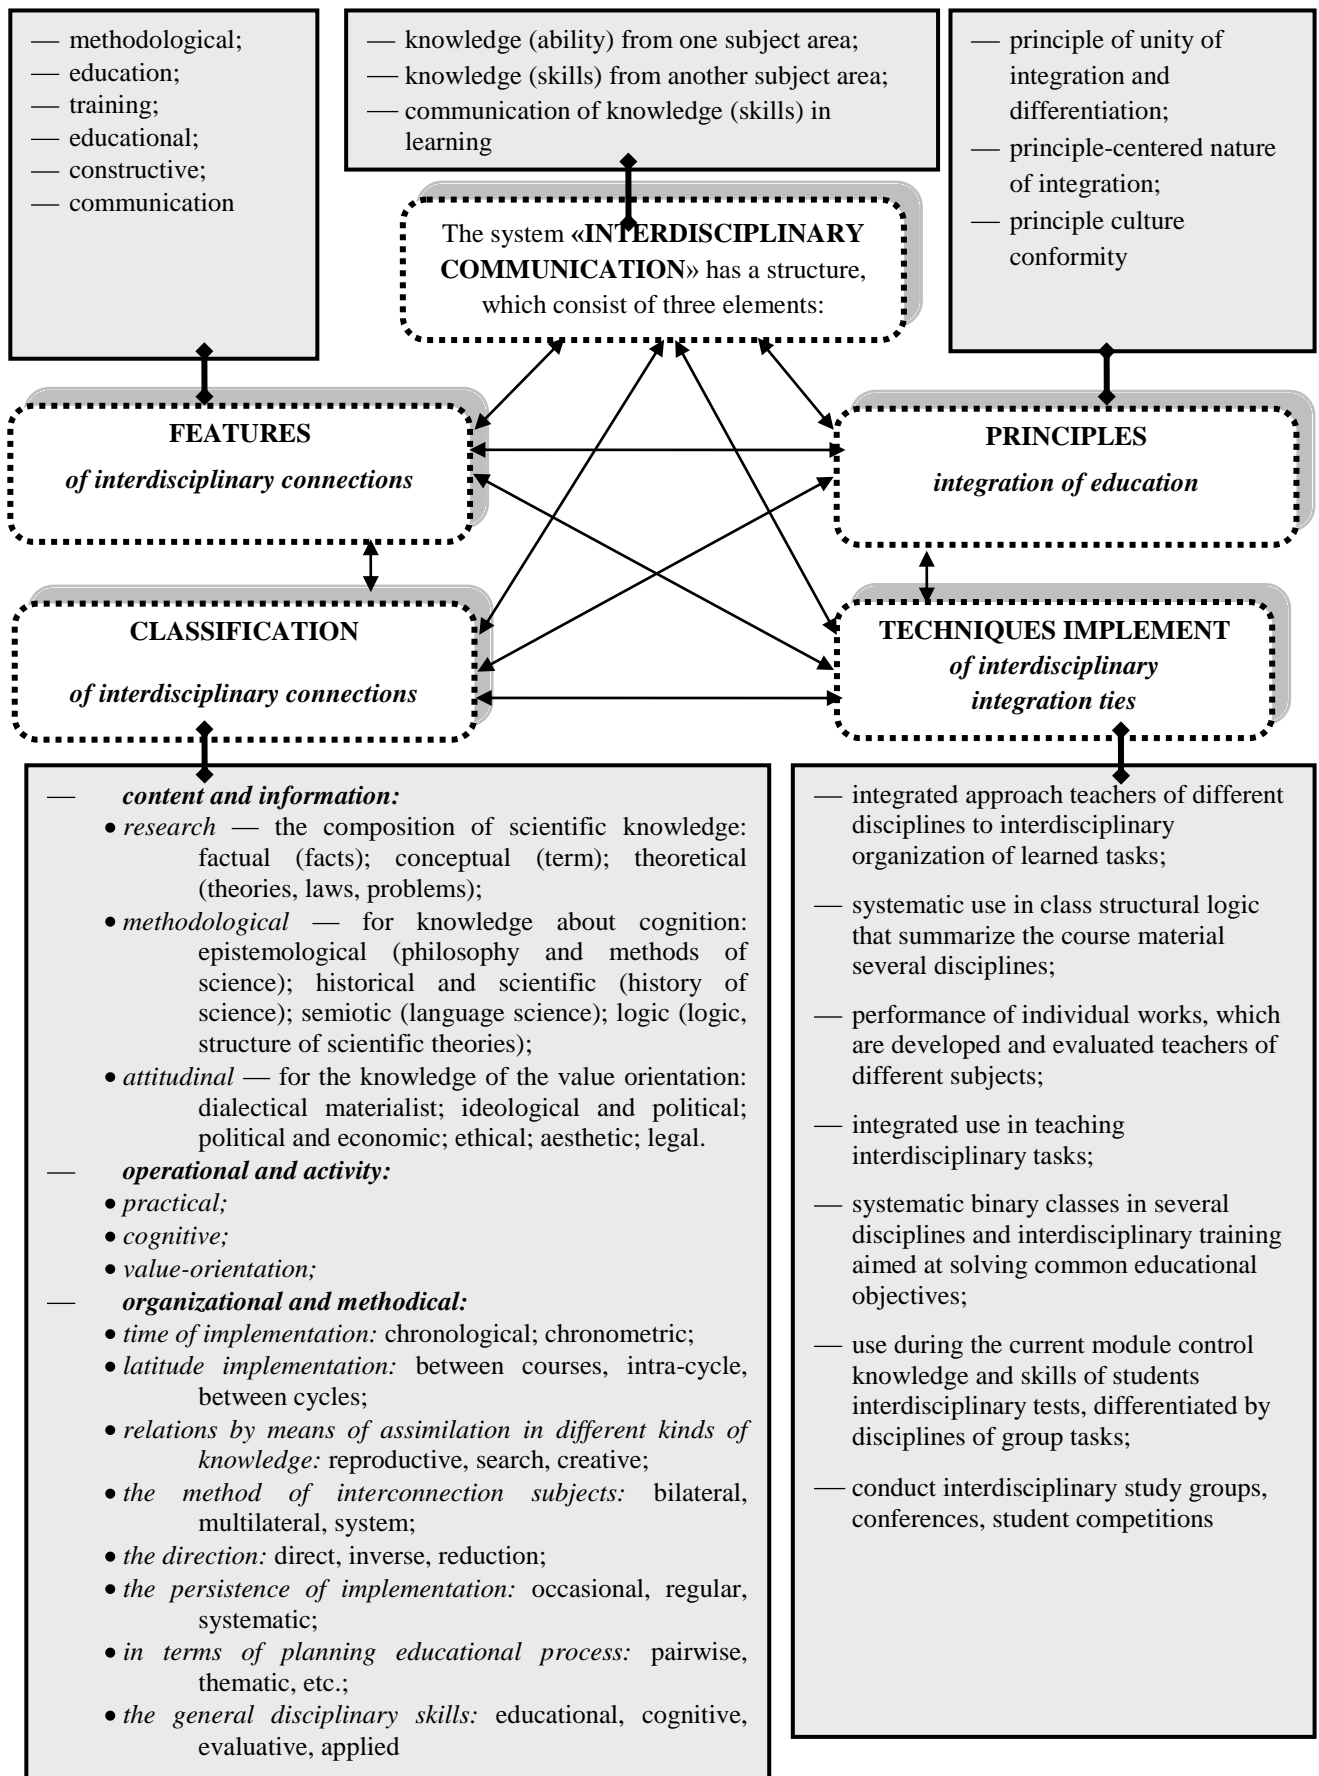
— methodological;
— education;
— training;
— educational;
— constructive;
— communication

— knowledge (ability) from one subject area;
— knowledge (skills) from another subject area;
— communication of knowledge (skills) in learning

— principle of unity of integration and differentiation;
— principle-centered nature of integration;
— principle culture conformity

The system «INTERDISCIPLINARY COMMUNICATION» has a structure, which consist of three elements:

FEATURES
of interdisciplinary connections

PRINCIPLES
integration of education

CLASSIFICATION
of interdisciplinary connections

TECHNIQUES IMPLEMENT
of interdisciplinary integration ties

— content and information:
• research — the composition of scientific knowledge: factual (facts); conceptual (term); theoretical (theories, laws, problems);
• methodological — for knowledge about cognition: epistemological (philosophy and methods of science); historical and scientific (history of science); semiotic (language science); logic (logic, structure of scientific theories);
• attitudinal — for the knowledge of the value orientation: dialectical materialist; ideological and political; political and economic; ethical; aesthetic; legal.
— operational and activity:
• practical;
• cognitive;
• value-orientation;
— organizational and methodical:
• time of implementation: chronological; chronometric;
• latitude implementation: between courses, intra-cycle, between cycles;
• relations by means of assimilation in different kinds of knowledge: reproductive, search, creative;
• the method of interconnection subjects: bilateral, multilateral, system;
• the direction: direct, inverse, reduction;
• the persistence of implementation: occasional, regular, systematic;
• in terms of planning educational process: pairwise, thematic, etc.;
• the general disciplinary skills: educational, cognitive, evaluative, applied

— integrated approach teachers of different disciplines to interdisciplinary organization of learned tasks;
— systematic use in class structural logic that summarize the course material several disciplines;
— performance of individual works, which are developed and evaluated teachers of different subjects;
— integrated use in teaching interdisciplinary tasks;
— systematic binary classes in several disciplines and interdisciplinary training aimed at solving common educational objectives;
— use during the current module control knowledge and skills of students interdisciplinary tests, differentiated by disciplines of group tasks;
— conduct interdisciplinary study groups, conferences, student competitions